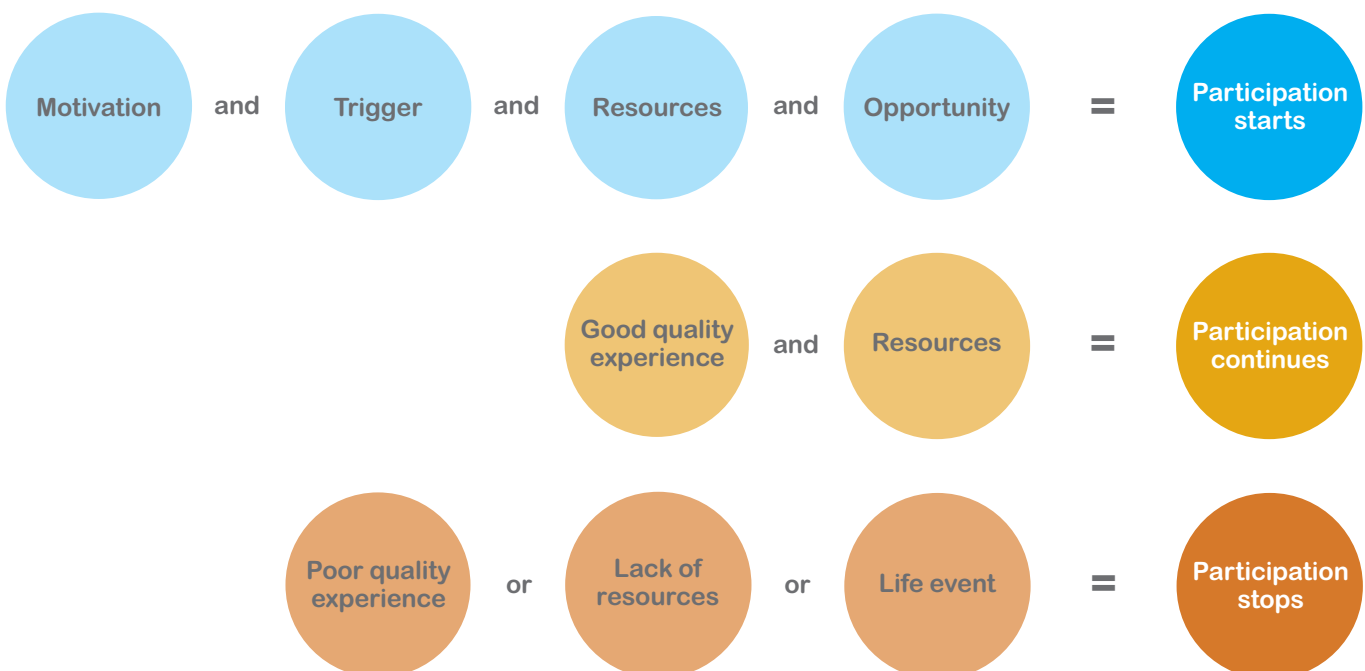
Motivation and Trigger and Resources and Opportunity = Participation starts

Good quality experience and Resources = Participation continues

Poor quality experience or Lack of resources or Life event = Participation stops